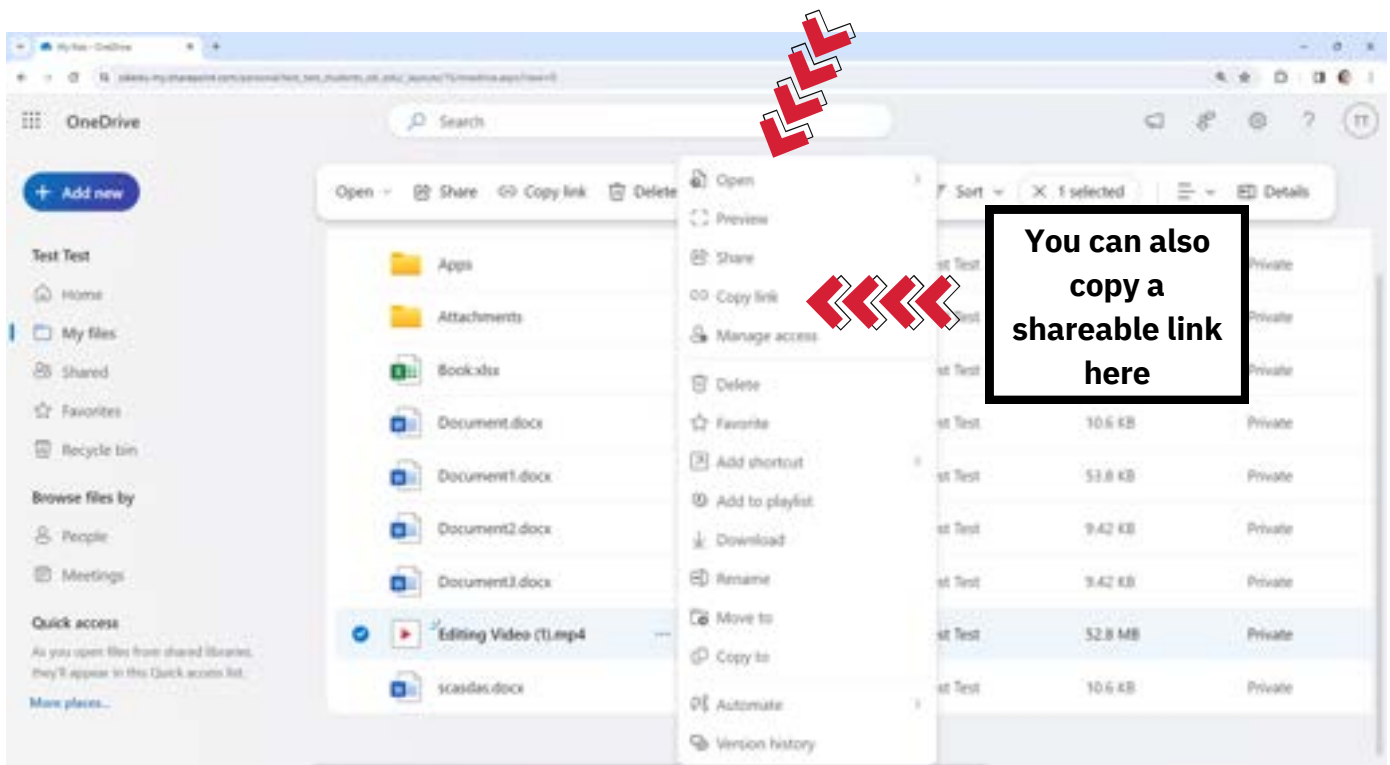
My files - OneDrive

OneDrive

Search

TT

Add new

Test Test

Home

My files

Shared

Favorites

Recycle bin

Browse files by

People

Meetings

Quick access

As you open files from shared libraries, they'll appear in this Quick access list.

More places...

Open Share Copy link Delete

Sort 1 selected Details

Apps

Attachments

Book.xlsx

Document.docx

Document1.docx

Document2.docx

Document3.docx

Editing Video (1).mp4

scasdas.docx

st Test
st Test
st Test
st Test
st Test
st Test
st Test
st Test
st Test

10.6 KB
53.8 KB
9.42 KB
9.42 KB
52.8 MB
10.6 KB

Private
Private
Private
Private
Private
Private
Private
Private
Private

Open
Preview
Share
Copy link
Manage access
Delete
Favorite
Add shortcut
Add to playlist
Download
Rename
Move to
Copy to
Automate
Version history

You can also copy a shareable link here